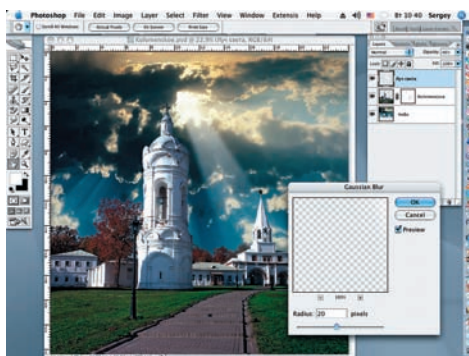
Photoshop File Edit Image Layer Select Filter View Window Extensis Help

Вт 10:40 Sergey

kolomenskoe.psd @ 33,3% (Луч света, RGB/8#)

Луч света

kolomenskoe

Gaussian Blur

OK

Cancel

Preview

100%

Radius: 20 pixels